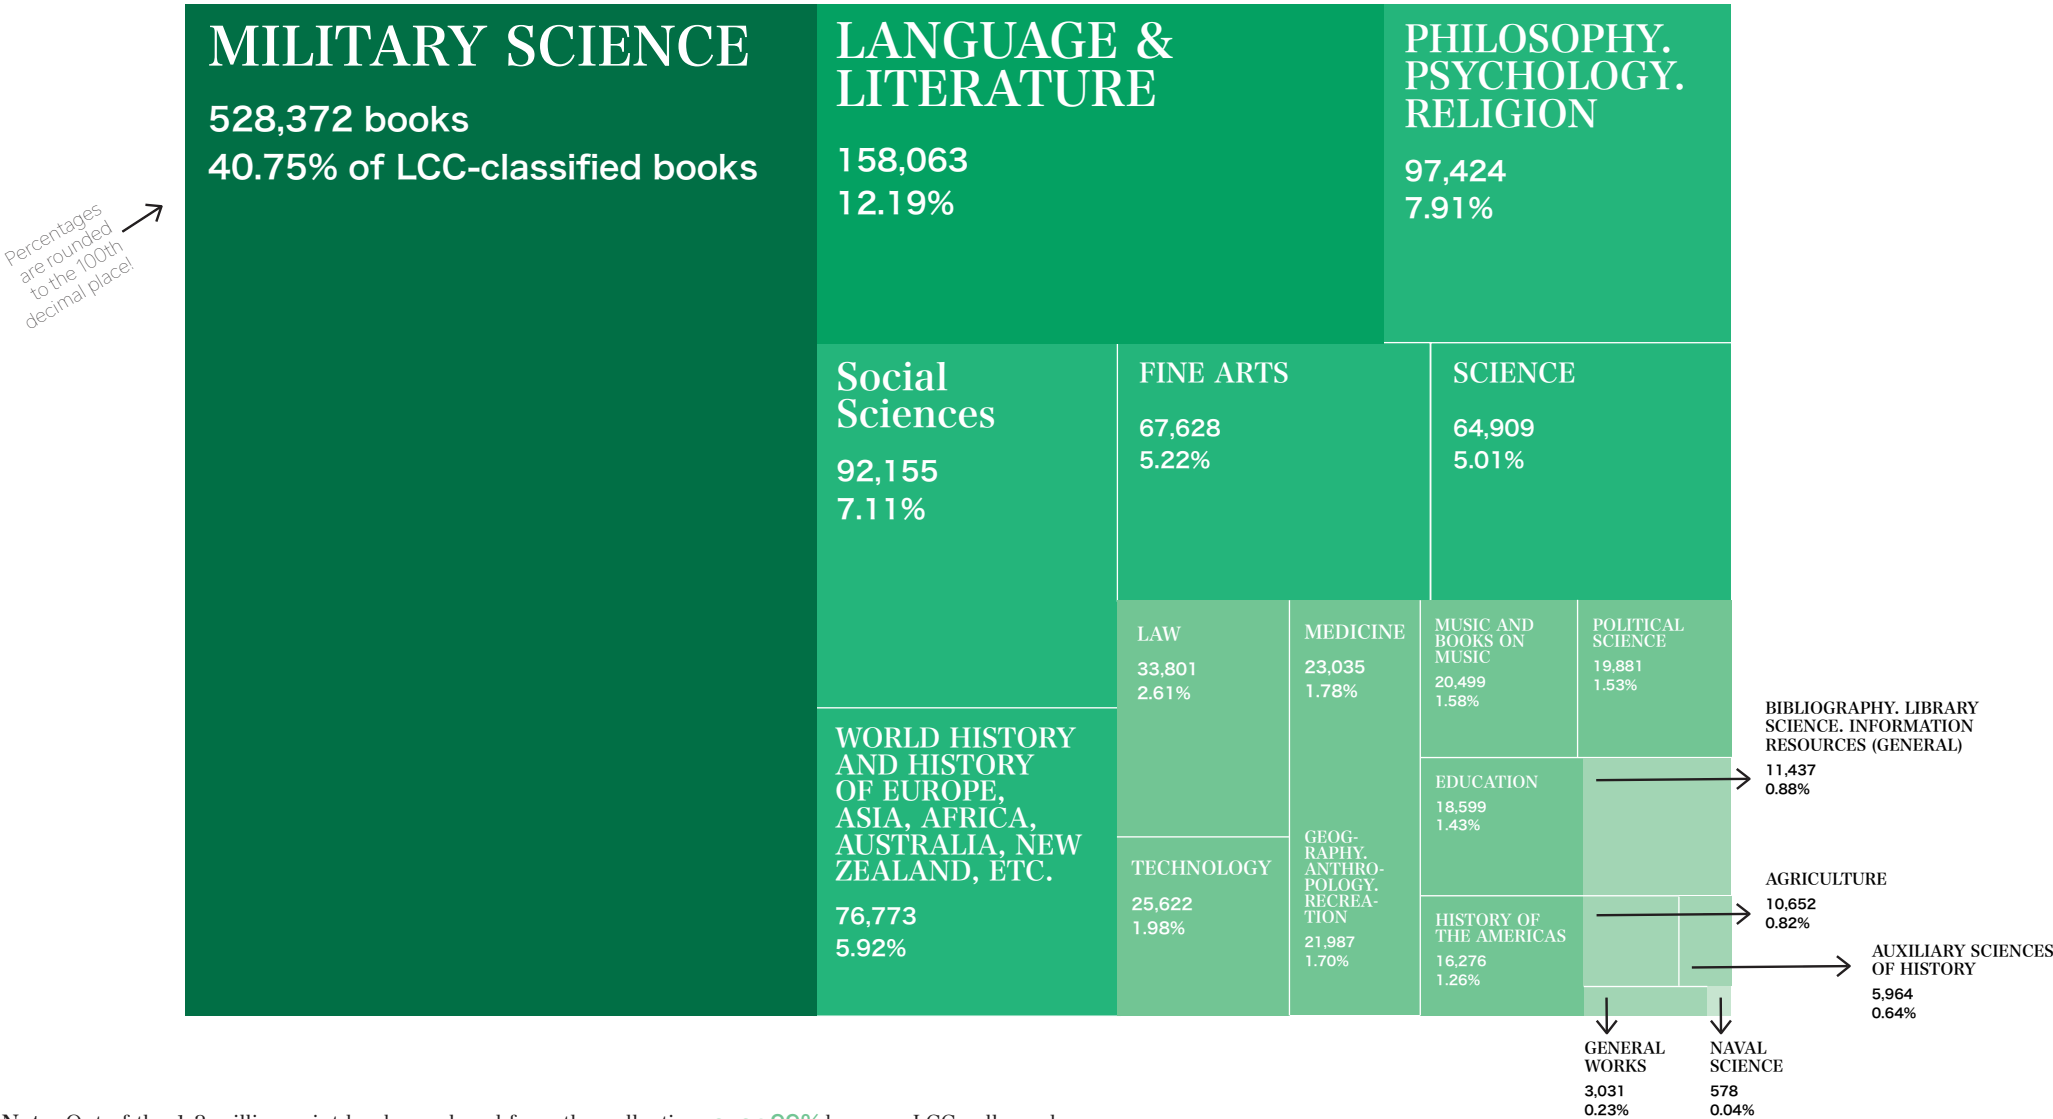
MILITARY SCIENCE
528,372 books
40.75% of LCC-classified books

Percentages are rounded to the 100th decimal place!

LANGUAGE & LITERATURE
158,063
12.19%

PHILOSOPHY. PSYCHOLOGY. RELIGION
97,424
7.91%

Social Sciences
92,155
7.11%

FINE ARTS
67,628
5.22%

SCIENCE
64,909
5.01%

WORLD HISTORY AND HISTORY OF EUROPE, ASIA, AFRICA, AUSTRALIA, NEW ZEALAND, ETC.
76,773
5.92%

LAW
33,801
2.61%

MEDICINE
23,035
1.78%

MUSIC AND BOOKS ON MUSIC
20,499
1.58%

POLITICAL SCIENCE
19,881
1.53%

BIBLIOGRAPHY. LIBRARY SCIENCE. INFORMATION RESOURCES (GENERAL)
11,437
0.88%

EDUCATION
18,599
1.43%

TECHNOLOGY
25,622
1.98%

GEOGRAPHY. ANTHROPOLOGY. RECREATION
21,987
1.70%

AGRICULTURE
10,652
0.82%

HISTORY OF THE AMERICAS
16,276
1.26%

AUXILIARY SCIENCES OF HISTORY
5,964
0.64%

GENERAL WORKS
3,031
0.23%

NAVAL SCIENCE
578
0.04%

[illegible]